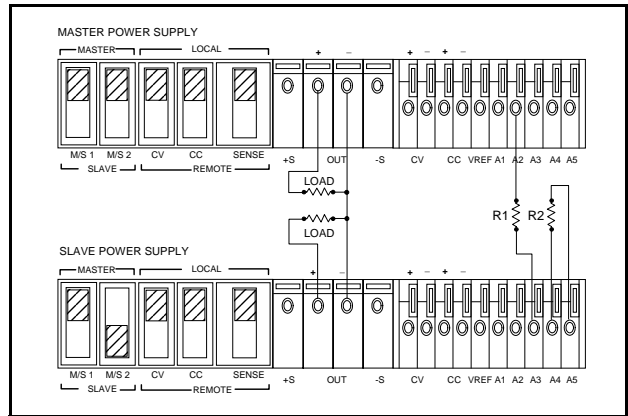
MASTER POWER SUPPLY

MASTER LOCAL

+ –

+ – + –

M/S 1 M/S 2 CV CC SENSE +S OUT -S CV CC VREF A1 A2 A3 A4 A5

SLAVE REMOTE

LOAD

LOAD

R1 R2

SLAVE POWER SUPPLY

MASTER LOCAL

+ –

+ – + –

M/S 1 M/S 2 CV CC SENSE +S OUT -S CV CC VREF A1 A2 A3 A4 A5

SLAVE REMOTE